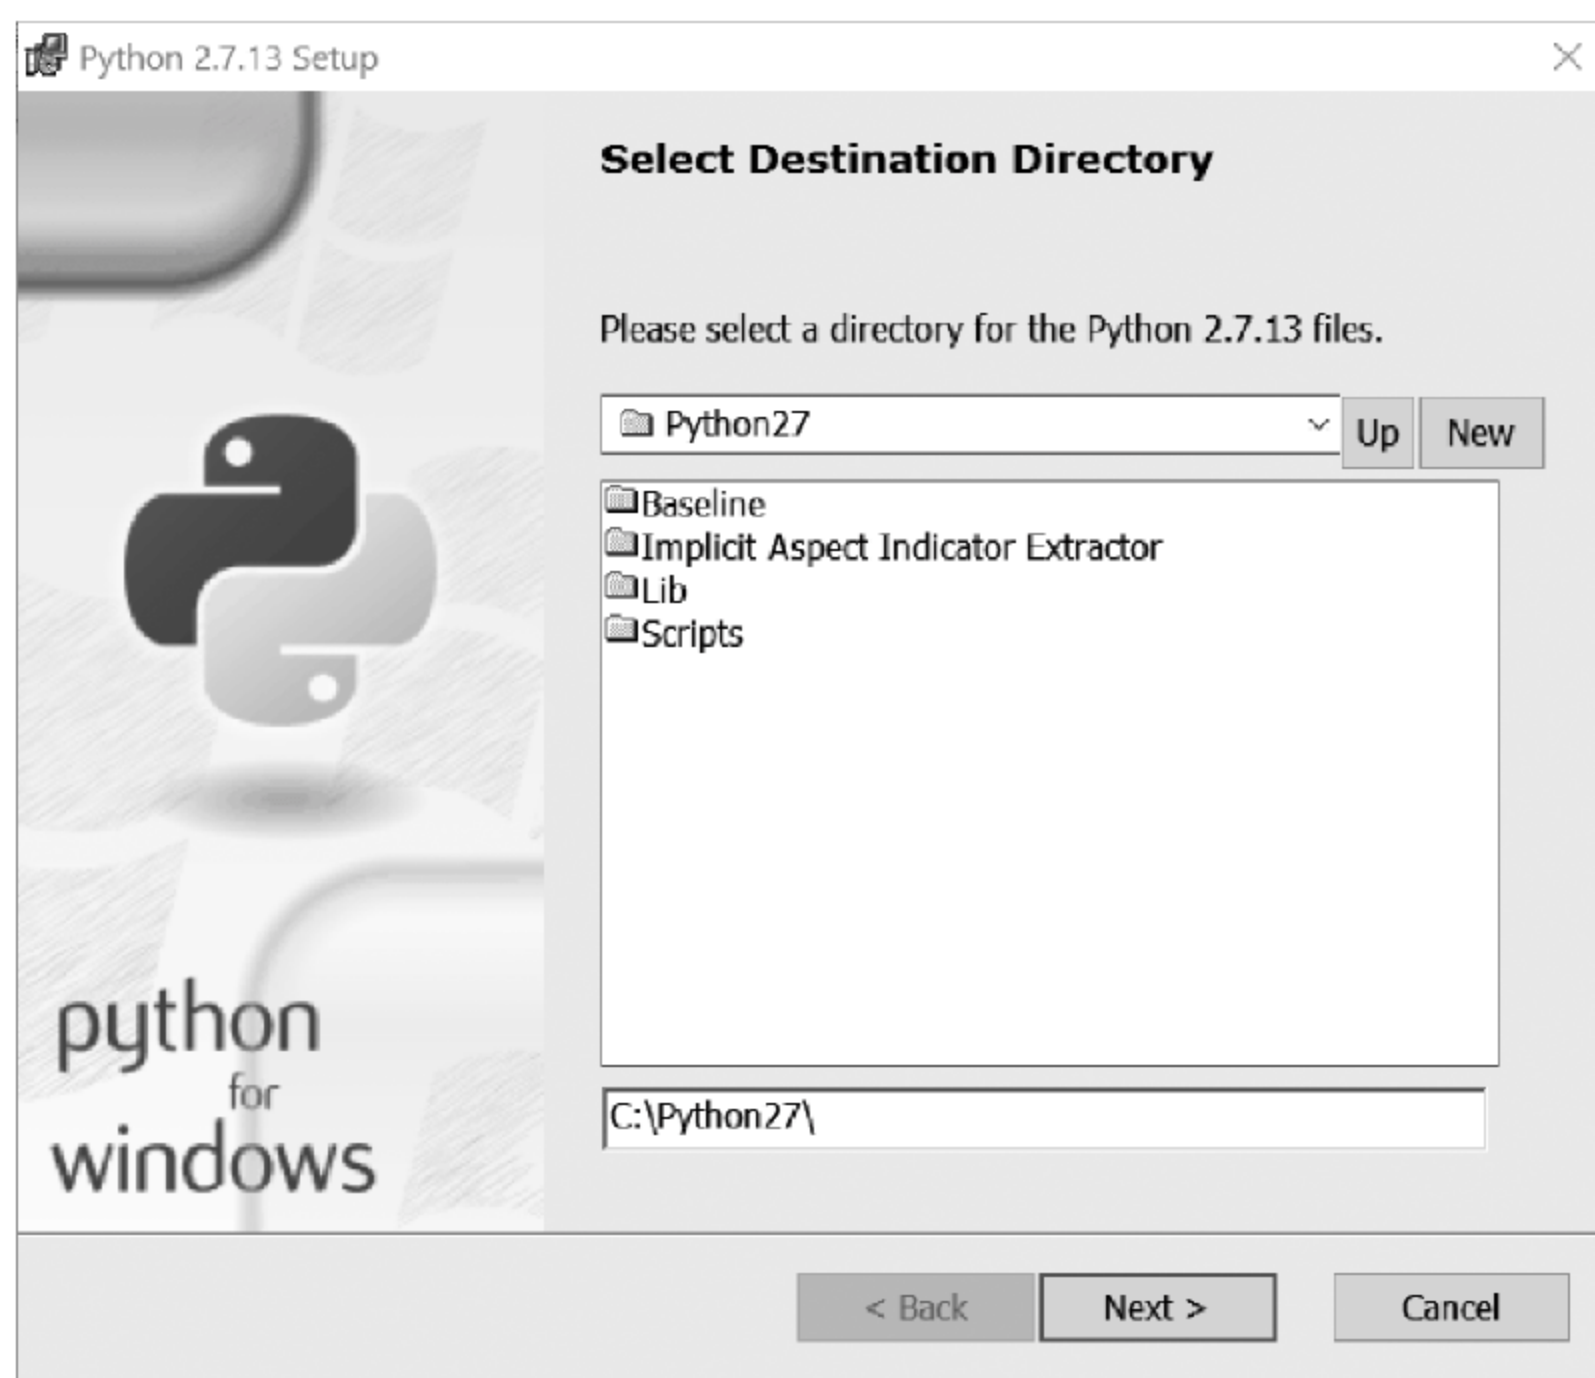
Python 2.7.13 Setup

Select Destination Directory

Please select a directory for the Python 2.7.13 files.

Python27

Up

New

Baseline
Implicit Aspect Indicator Extractor
Lib
Scripts

C:\Python27\

python for windows

< Back

Next >

Cancel